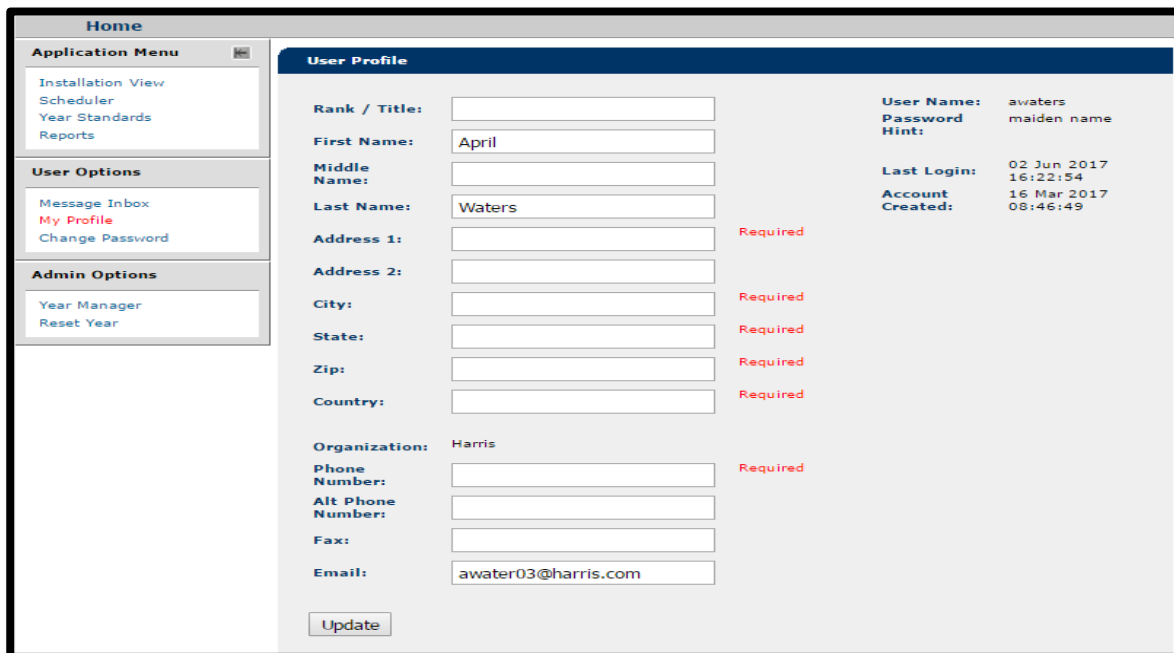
Home

Application Menu

Installation View
Scheduler
Year Standards
Reports

User Options

Message Inbox
My Profile
Change Password

Admin Options

Year Manager
Reset Year

User Profile

Rank / Title:

First Name: April

Middle Name:

Last Name: Waters

Address 1: Required

Address 2:

City: Required

State: Required

Zip: Required

Country: Required

Organization: Harris

Phone Number: Required

Alt Phone Number:

Fax:

Email: awater03@harris.com

Update

User Name: awaters
Password Hint: maiden name

Last Login: 02 Jun 2017 16:22:54
Account Created: 16 Mar 2017 08:46:49